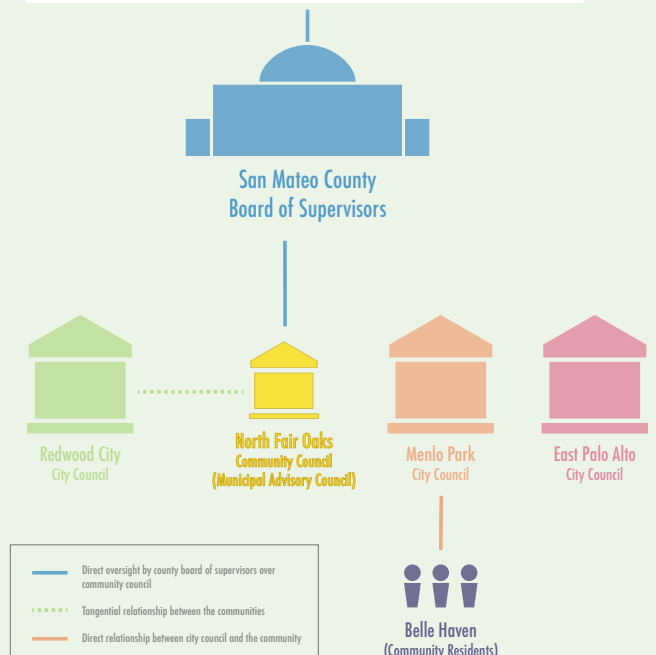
San Mateo County
Board of Supervisors

Redwood City
City Council

North Fair Oaks
Community Council
(Municipal Advisory Council)

Menlo Park
City Council

East Palo Alto
City Council

Direct oversight by county board of supervisors over community council

Tangential relationship between the communities

Direct relationship between city council and the community

Belle Haven
(Community Residents)